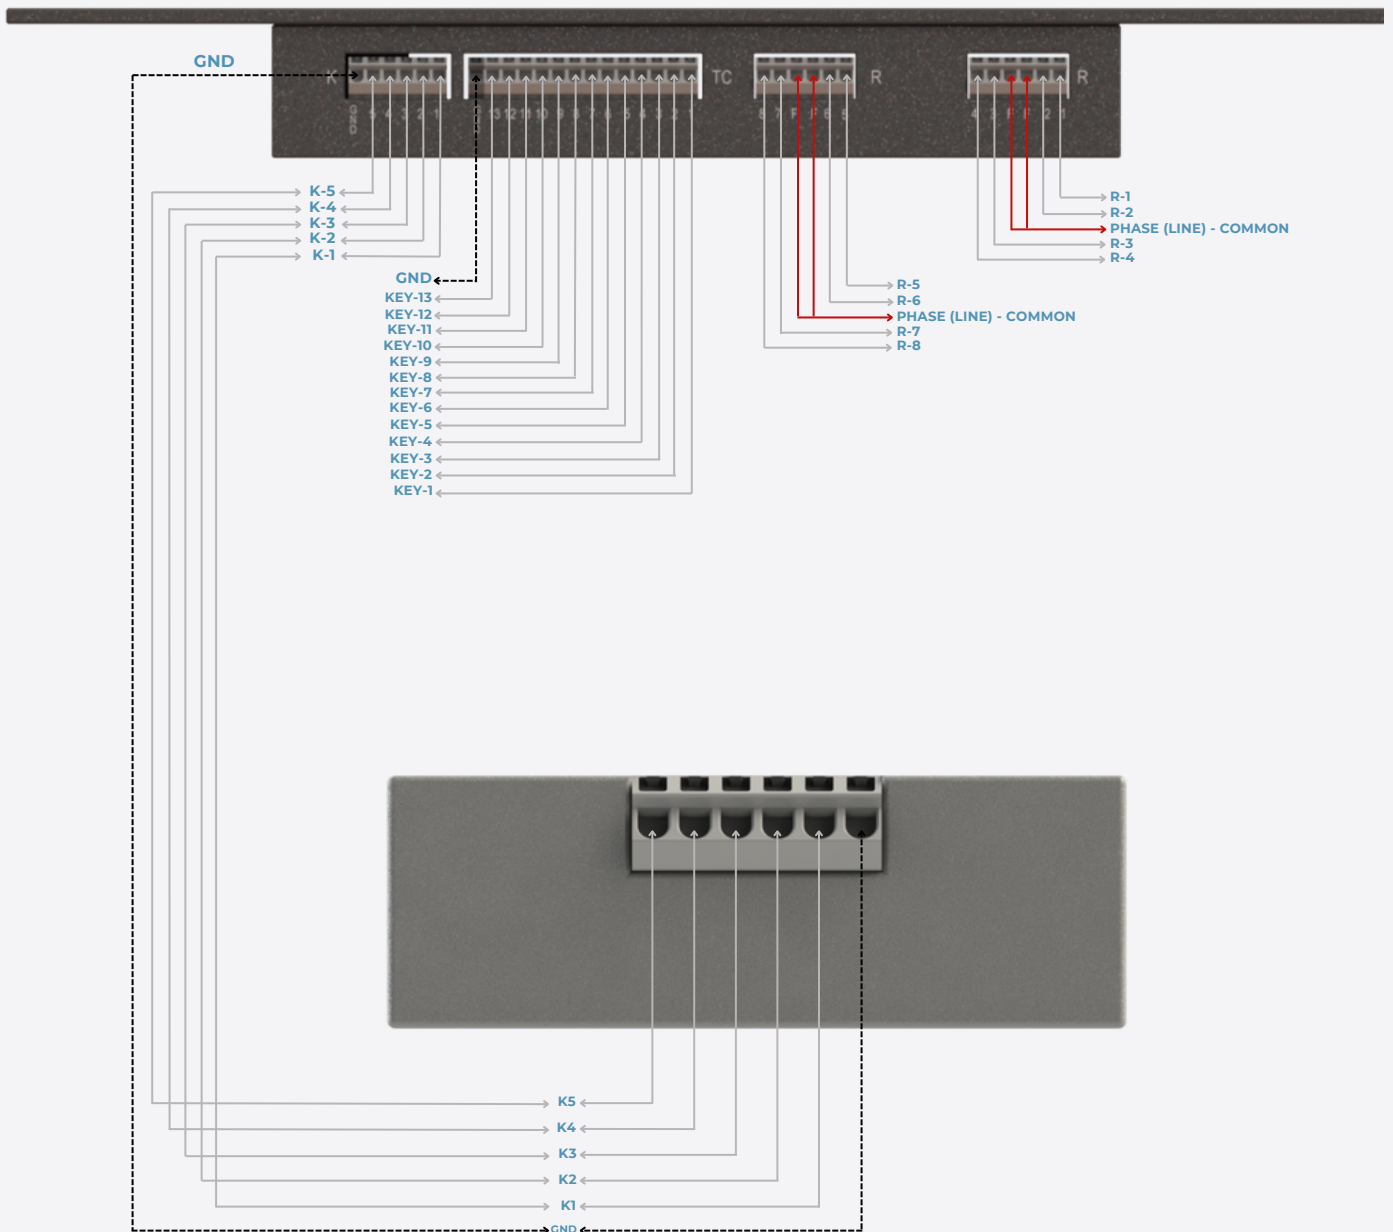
GND

K

GND 5 4 3 2 1

13 12 11 10 9 8 7 6 5 4 3 2 1

TC

8 7 P P 6 5

R

4 3 P P 2 1

R

K-5
K-4
K-3
K-2
K-1

GND
KEY-13
KEY-12
KEY-11
KEY-10
KEY-9
KEY-8
KEY-7
KEY-6
KEY-5
KEY-4
KEY-3
KEY-2
KEY-1

R-5
R-6
PHASE (LINE) - COMMON
R-7
R-8

R-1
R-2
PHASE (LINE) - COMMON
R-3
R-4

K5
K4
K3
K2
K1
GND